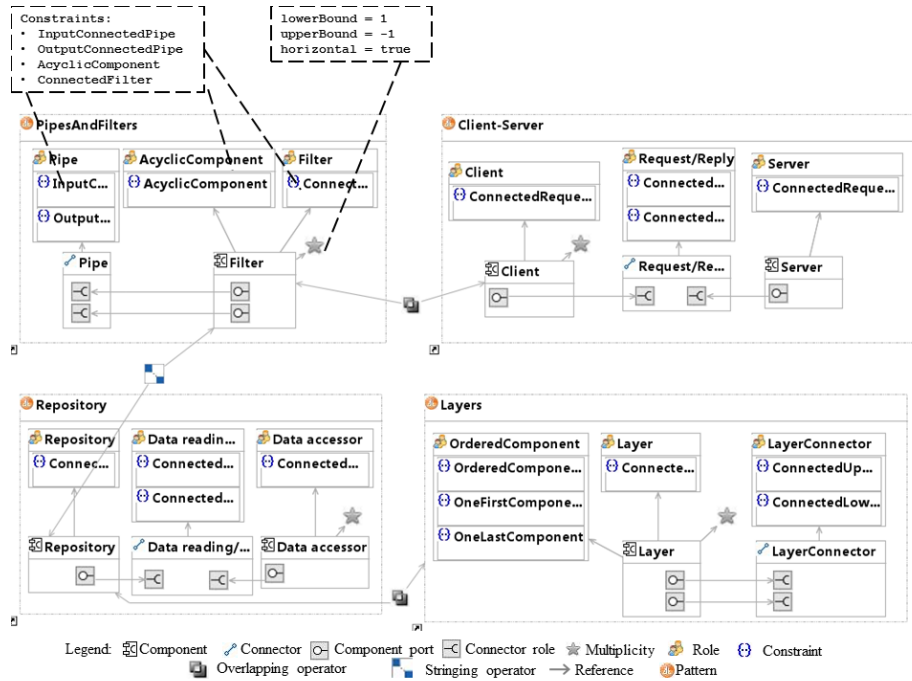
Constraints:
• InputConnectedPipe
• OutputConnectedPipe
• AcyclicComponent
• ConnectedFilter

lowerBound = 1
upperBound = -1
horizontal = true

PipesAndFilters

Pipe
InputC...
Output...

AcyclicComponent
AcyclicComponent

Filter
Connect...

Pipe

Filter

Client-Server

Client
ConnectedReque...

Request/Reply
Connected...
Connected...

Server
ConnectedReque...

Client

Request/Re...

Server

Repository

Repository
Connec...

Data readin...
Connected...
Connected...

Data accessor
Connected...

Repository

Data reading/...

Data accessor

Layers

OrderedComponent
OrderedCompone...
OneFirstCompone...
OneLastComponent

Layer
Connecte...

LayerConnector
ConnectedUp...
ConnectedLow...

Layer

LayerConnector

Legend: Component Connector Component port Connector role Multiplicity Role Constraint Overlapping operator Stringing operator Reference Pattern